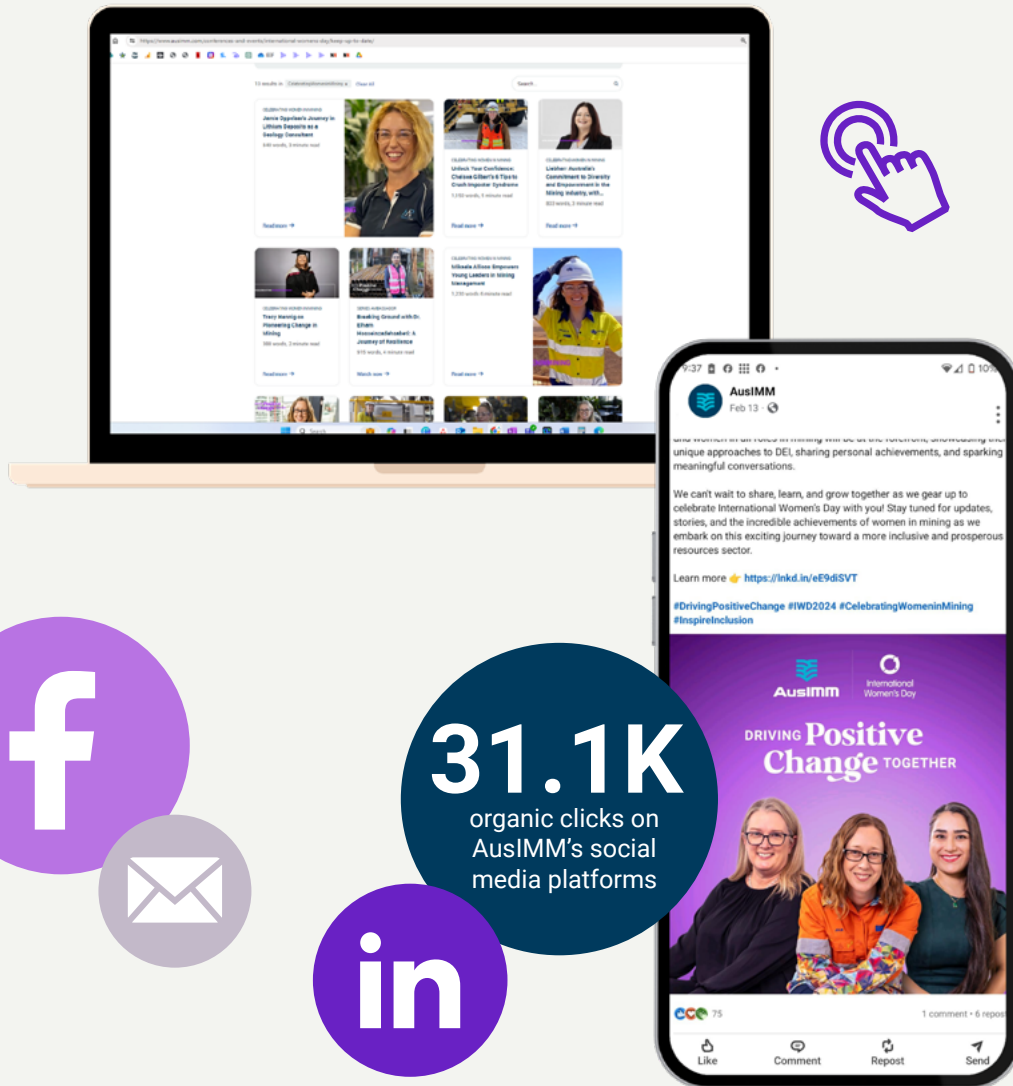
https://www.ausimm.com/conferences-and-events/international-womens-day/keep-up-to-date/

13 results in CelebratingWomeninMining × Clear All

Search...

CELEBRATING WOMEN IN MINING
Jamie Oppelaar's Journey in Lithium Deposits as a Geology Consultant
640 words, 3 minute read
Read more →

CELEBRATING WOMEN IN MINING
Unlock Your Confidence: Chelsea Gilbert's 6 Tips to Crush Imposter Syndrome
1,150 words, 5 minute read
Read more →

CELEBRATING WOMEN IN MINING
Liebher Australia's Commitment to Diversity and Empowerment in the Mining Industry, with...
803 words, 3 minute read
Read more →

CELEBRATING WOMEN IN MINING
Tracy Manning on Pioneering Change in Mining
588 words, 3 minute read
Read more →

SERIES: AUSIMM CHAT
Breaking Ground with Dr. Elham Hosseinzadehsabeti: A Journey of Resilience
915 words, 4 minute read
Watch now →

CELEBRATING WOMEN IN MINING
Mikaela Allison Empowers Young Leaders in Mining Management
1,230 words, 6 minute read
Read more →

9:37
AusIMM
Feb 13 ·

and women in all roles in mining will be at the forefront, showcasing their unique approaches to DEI, sharing personal achievements, and sparking meaningful conversations.

We can't wait to share, learn, and grow together as we gear up to celebrate International Women's Day with you! Stay tuned for updates, stories, and the incredible achievements of women in mining as we embark on this exciting journey toward a more inclusive and prosperous resources sector.

Learn more 👉 https://lnkd.in/eE9diSVT

#DrivingPositiveChange #IWD2024 #CelebratingWomeninMining #InspireInclusion

AusIMM
International Women's Day
DRIVING Positive Change TOGETHER

75
1 comment • 6 reposts
Like
Comment
Repost
Send

31.1K
organic clicks on AusIMM's social media platforms